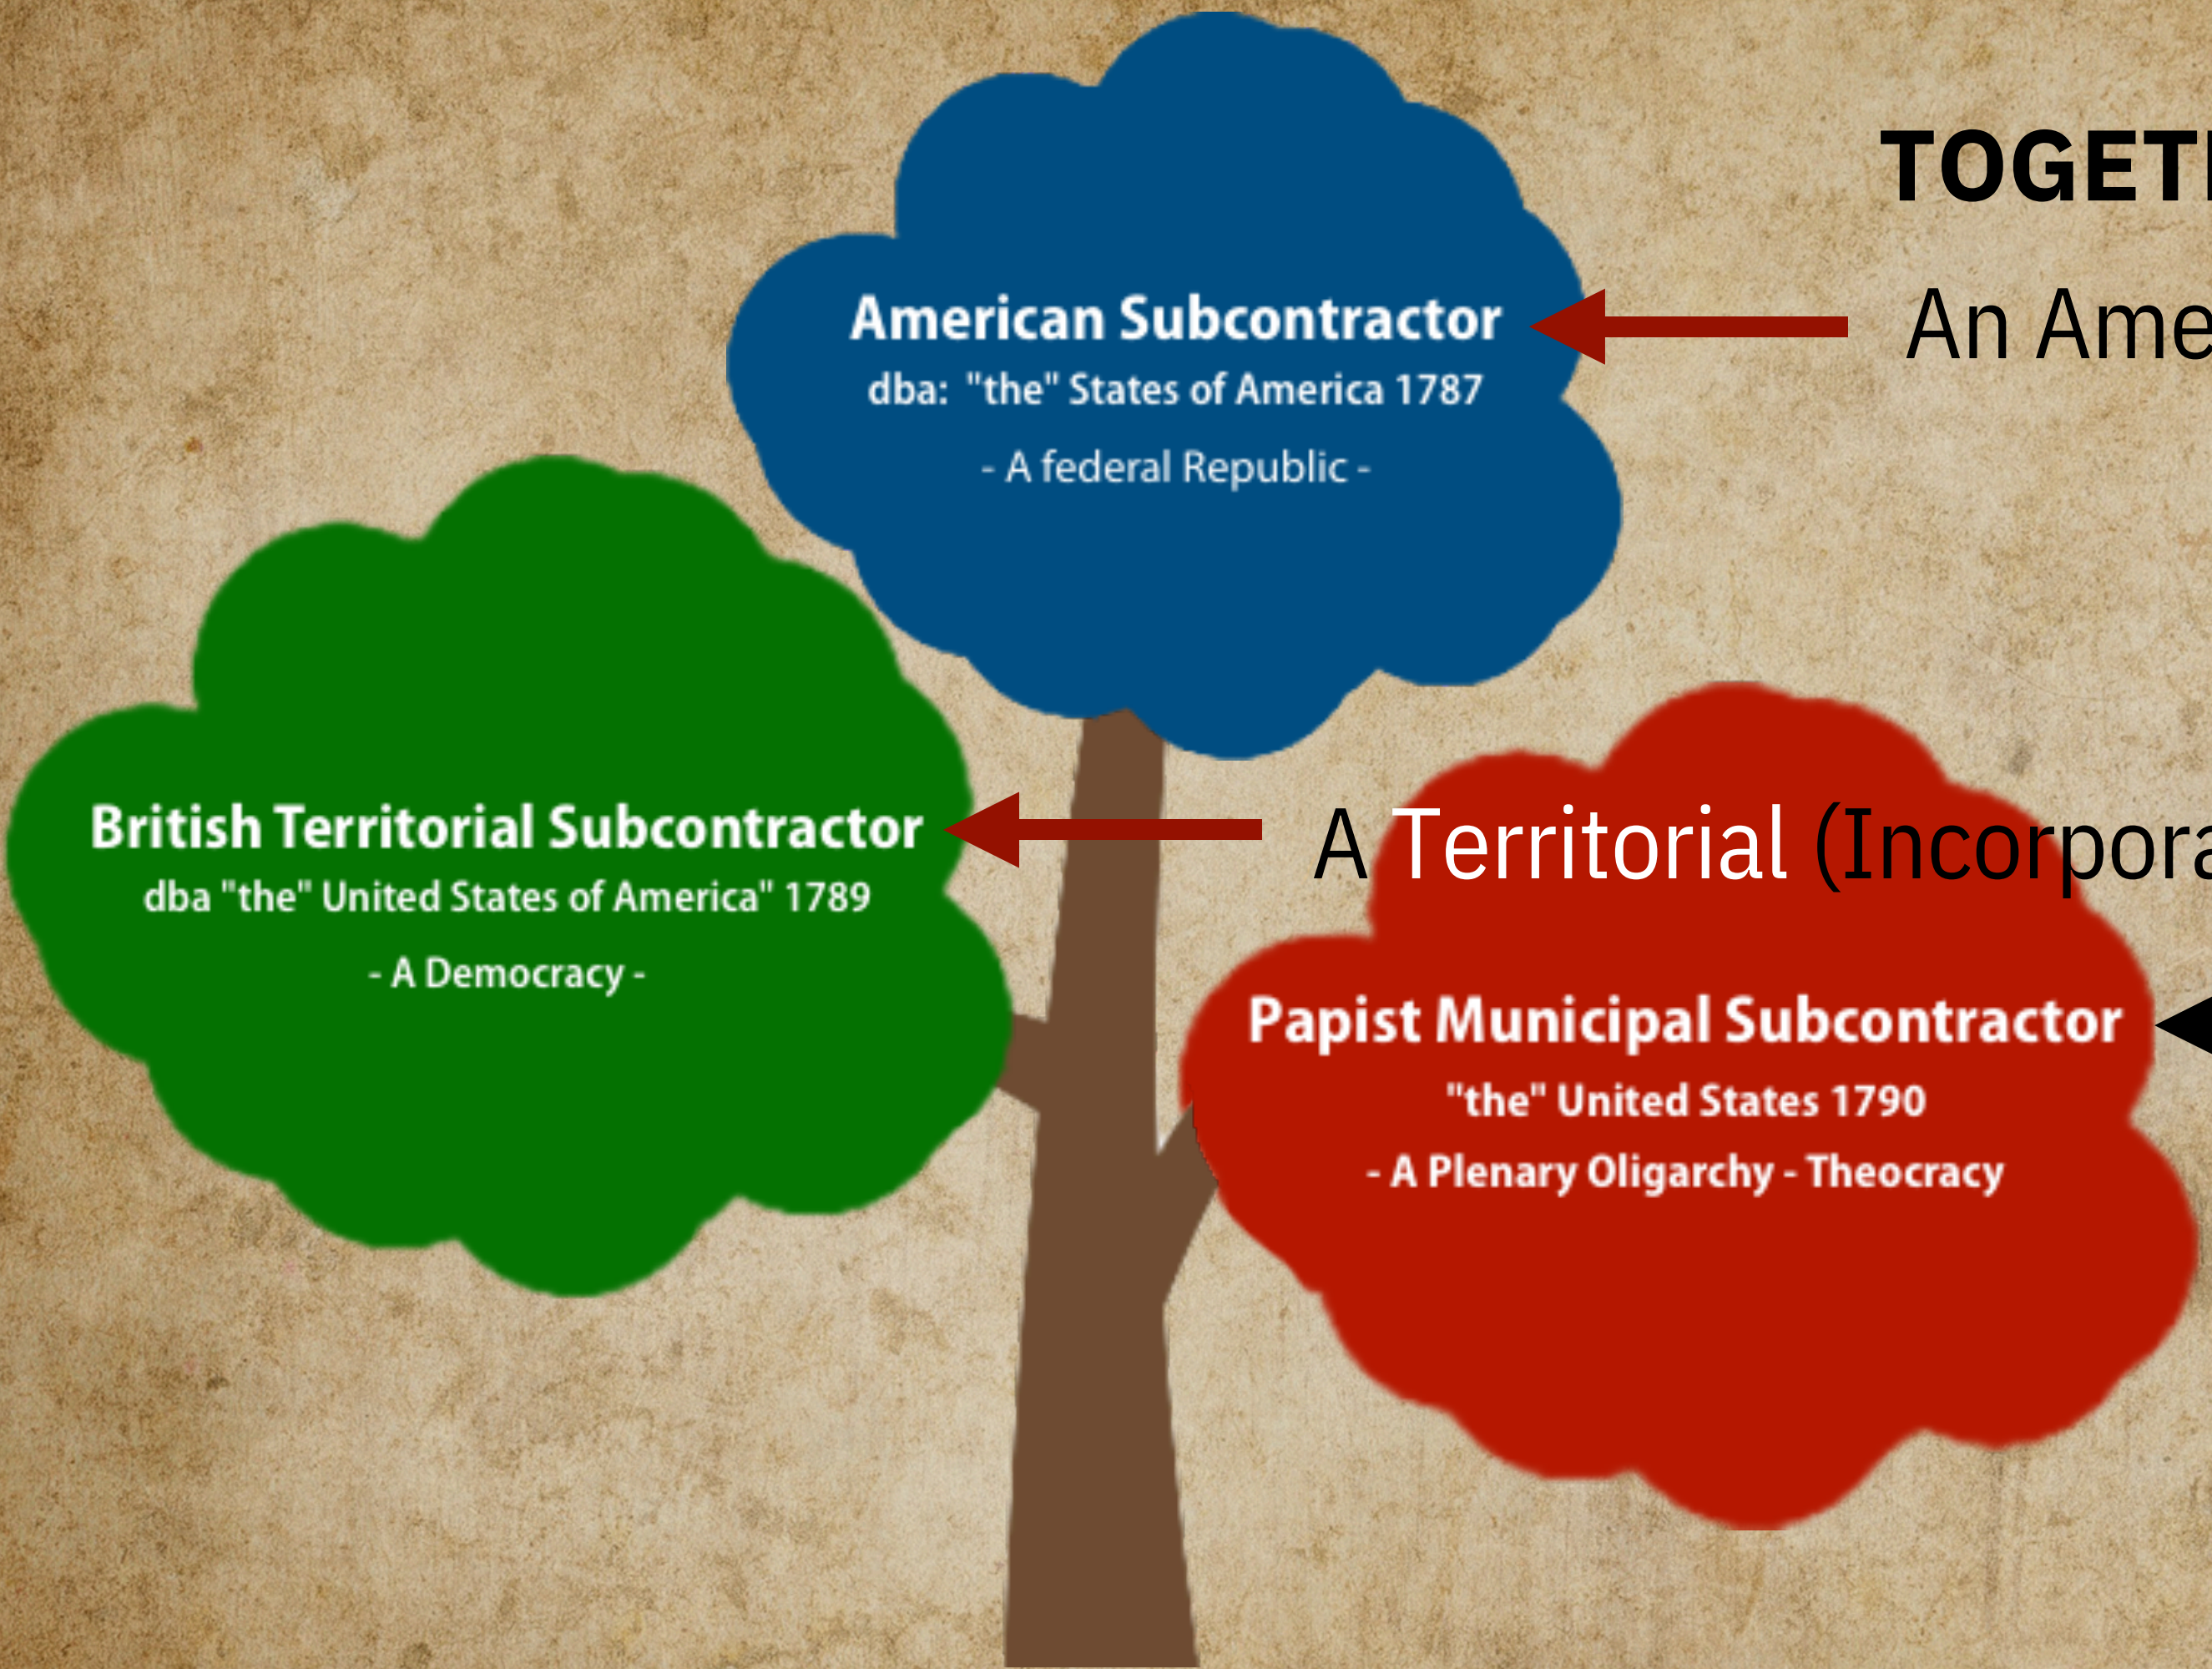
TOGET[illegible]

American Subcontractor
dba: "the" States of America 1787
- A federal Republic -

An Ame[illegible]

British Territorial Subcontractor
dba "the" United States of America" 1789
- A Democracy -

A Territorial (Incorpora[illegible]

Papist Municipal Subcontractor
"the" United States 1790
- A Plenary Oligarchy - Theocracy